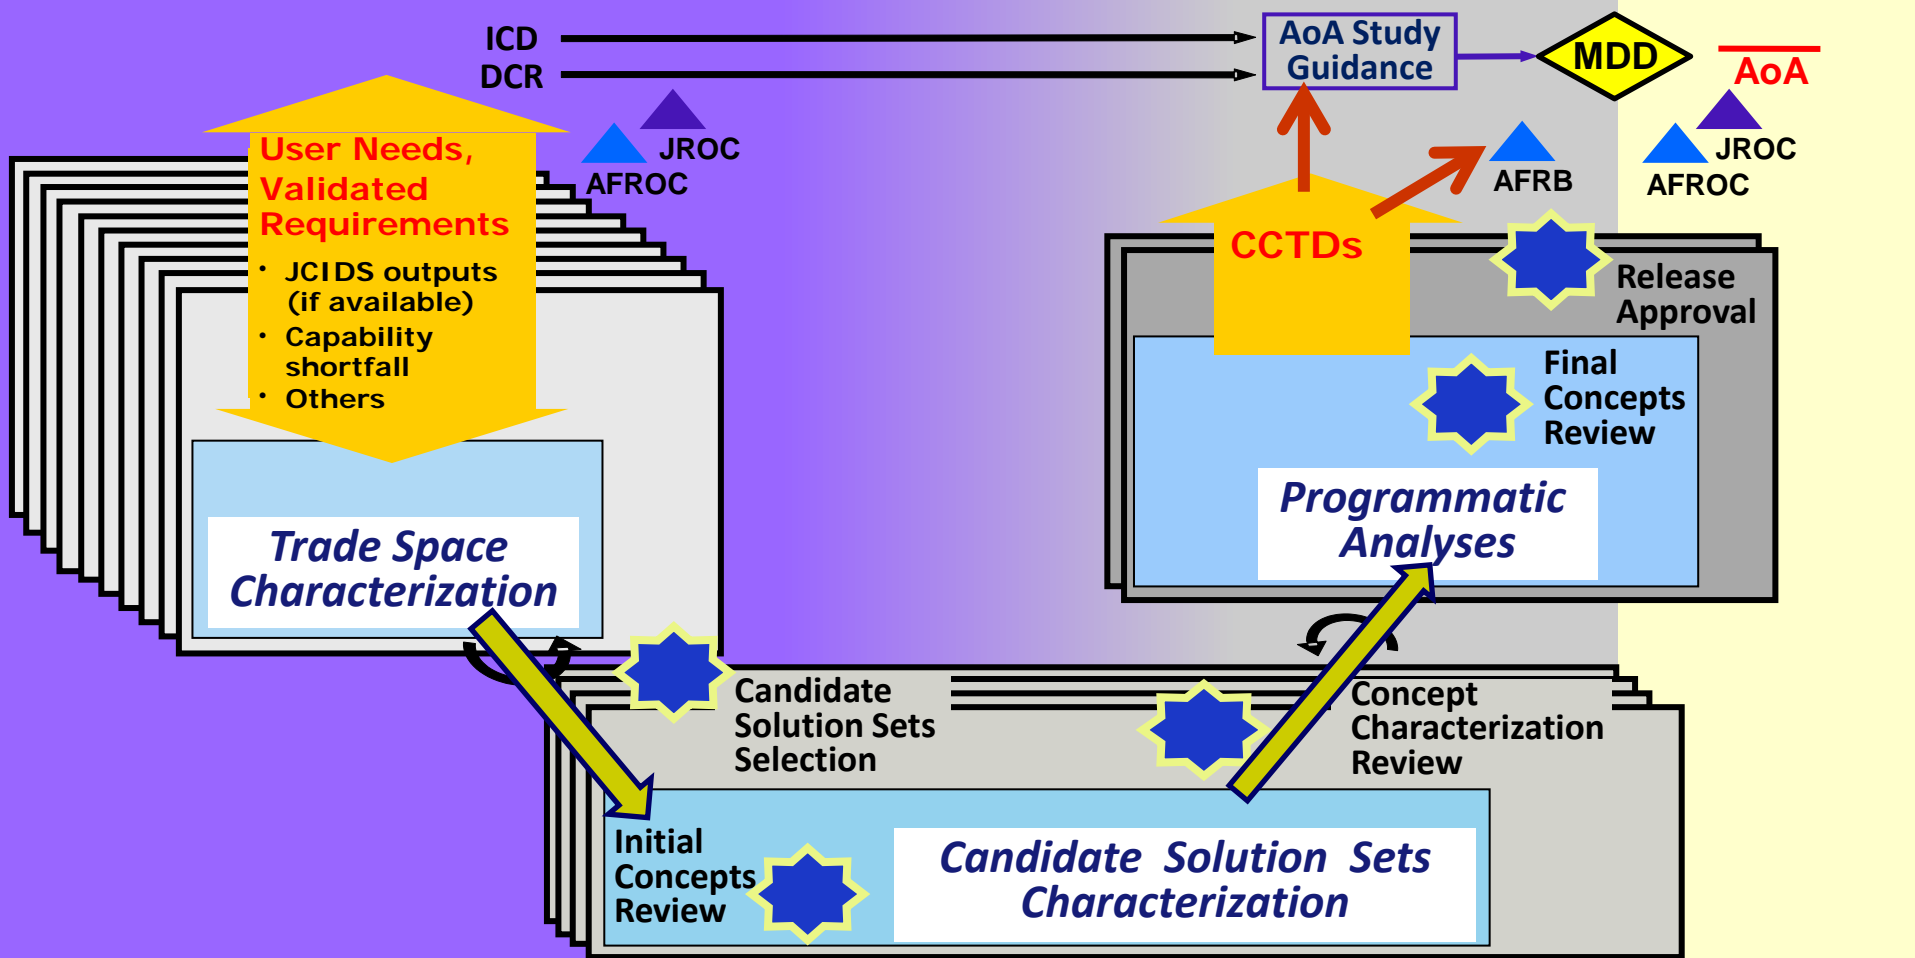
ICD
DCR

AoA Study Guidance

MDD

AoA

JROC
AFROC

JROC
AFROC

AFRB

User Needs, Validated Requirements
• JCIDS outputs (if available)
• Capability shortfall
• Others

CCTDs

Release Approval

Final Concepts Review

Programmatic Analyses

Trade Space Characterization

Candidate Solution Sets Selection

Concept Characterization Review

Initial Concepts Review

Candidate Solution Sets Characterization